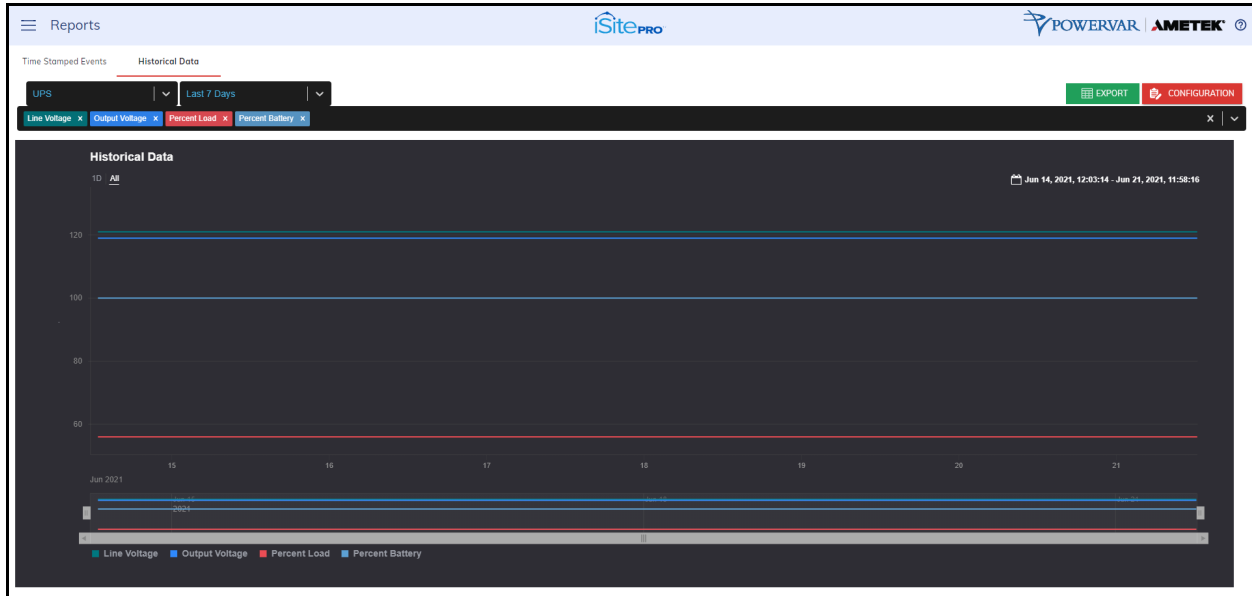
Reports

iSitePRO

POWERVAR | AMETEK

Time Stamped Events Historical Data

UPS

Last 7 Days

EXPORT CONFIGURATION

Line Voltage × Output Voltage × Percent Load × Percent Battery ×

Historical Data

1D All

Jun 14, 2021, 12:03:14 - Jun 21, 2021, 11:58:16

120

100

80

60

15 16 17 18 19 20 21

Jun 2021

Jun 15 2021 Jun 18 Jun 21

Line Voltage Output Voltage Percent Load Percent Battery